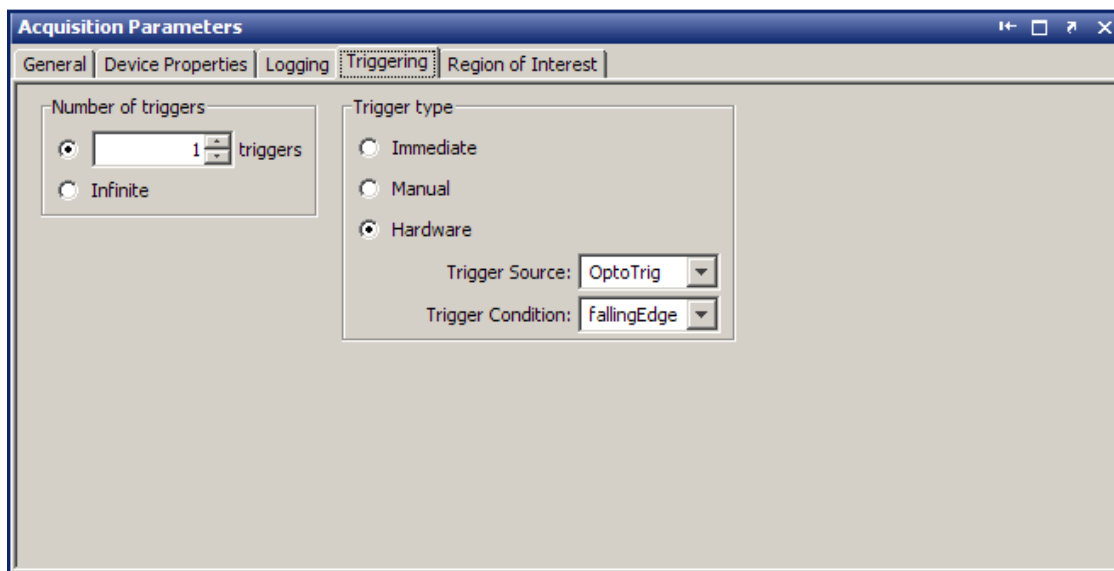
Acquisition Parameters

General | Device Properties | Logging | Triggering | Region of Interest

Number of triggers

1 triggers

Infinite

Trigger type

Immediate

Manual

Hardware

Trigger Source: OptoTrig

Trigger Condition: fallingEdge